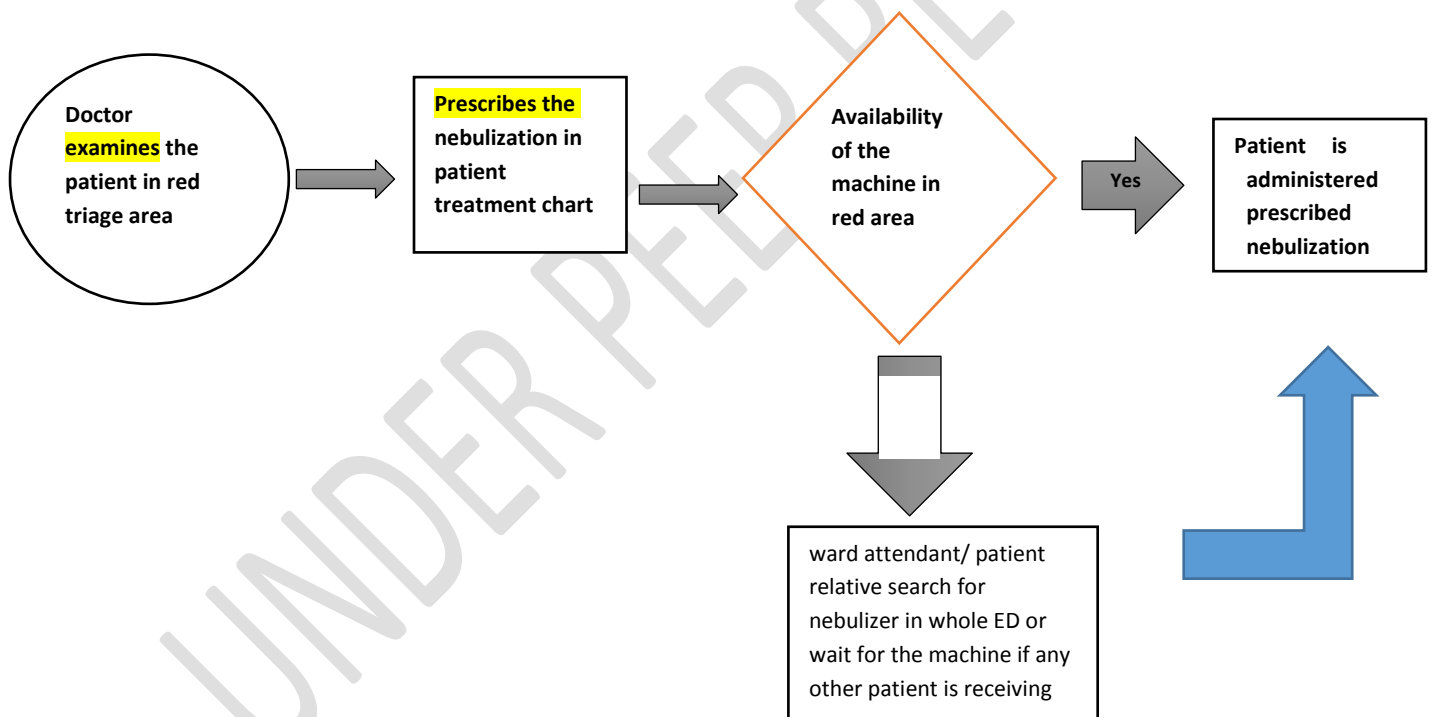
UNDER PEER REVIEW

Doctor examines the patient in red triage area

Prescribes the nebulization in patient treatment chart

Availability of the machine in red area

Yes

Patient is administered prescribed nebulization

ward attendant/ patient relative search for nebulizer in whole ED or wait for the machine if any other patient is receiving